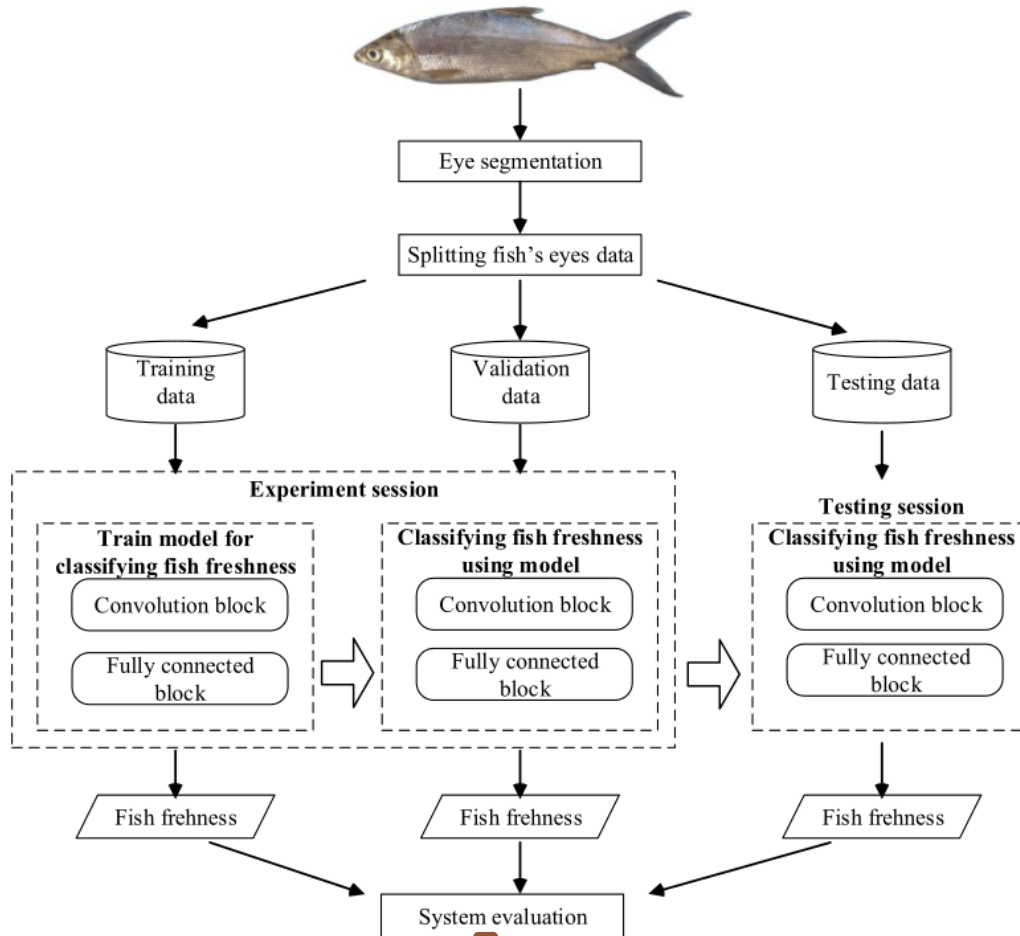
Eye segmentation

Splitting fish's eyes data

Training data

Validation data

Testing data

Experiment session

Train model for classifying fish freshness

Convolution block

Fully connected block

Classifying fish freshness using model

Convolution block

Fully connected block

Testing session

Classifying fish freshness using model

Convolution block

Fully connected block

Fish frehness

Fish frehness

Fish frehness

System evaluation